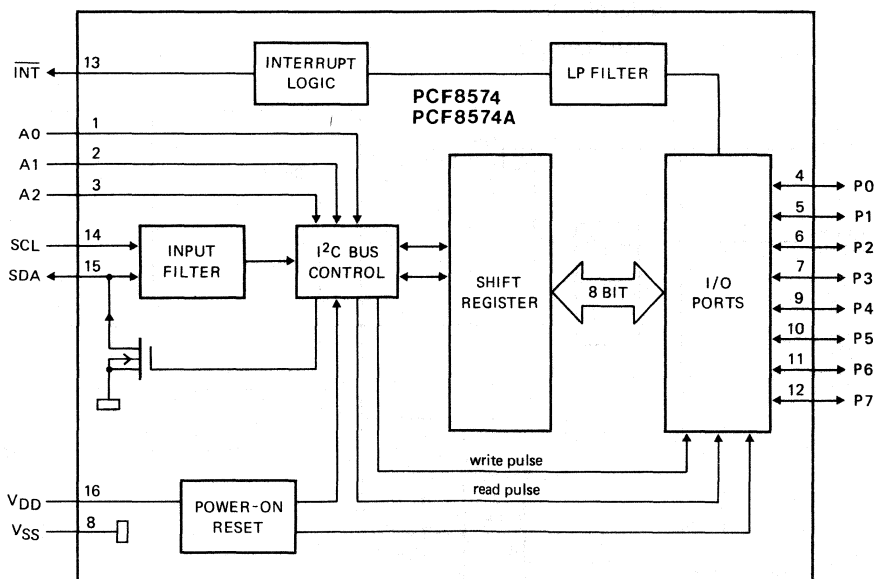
$\overline{INT}$ 13
INTERRUPT LOGIC
LP FILTER
PCF8574
PCF8574A
A0 1
A1 2
A2 3
SCL 14
SDA 15
INPUT FILTER
$I^2C$ BUS CONTROL
SHIFT REGISTER
8 BIT
I/O PORTS
4 P0
5 P1
6 P2
7 P3
9 P4
10 P5
11 P6
12 P7
write pulse
read pulse
$V_{DD}$ 16
$V_{SS}$ 8
POWER-ON RESET